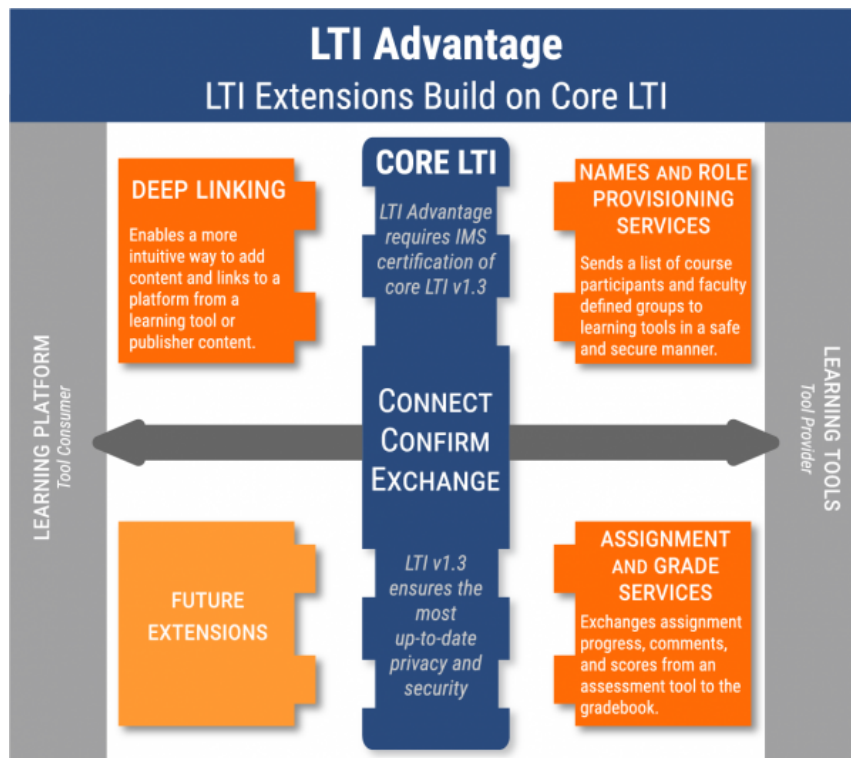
LTI Advantage

LTI Extensions Build on Core LTI

LEARNING PLATFORM
Tool Consumer

DEEP LINKING

Enables a more intuitive way to add content and links to a platform from a learning tool or publisher content.

CORE LTI

LTI Advantage requires IMS certification of core LTI v1.3

NAMES AND ROLE PROVISIONING SERVICES

Sends a list of course participants and faculty defined groups to learning tools in a safe and secure manner.

LEARNING TOOLS
Tool Provider

CONNECT
CONFIRM
EXCHANGE

FUTURE EXTENSIONS

LTI v1.3 ensures the most up-to-date privacy and security

ASSIGNMENT AND GRADE SERVICES

Exchanges assignment progress, comments, and scores from an assessment tool to the gradebook.